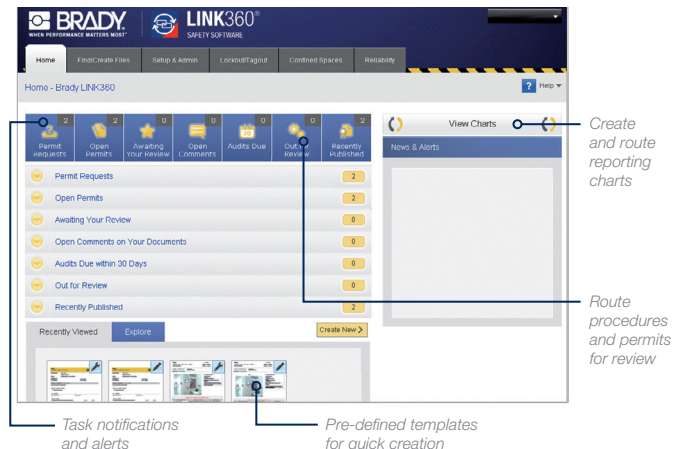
BRADY
WHEN PERFORMANCE MATTERS MOST

LINK360®
SAFETY SOFTWARE

Home | Find/Create Files | Setup & Admin | Lockout/Tagout | Confined Spaces | Reliability

Home - Brady LINK360

? Help

2 Permit Requests
2 Open Permits
0 Awaiting Your Review
0 Open Comments
0 Audits Due
0 Out for Review
2 Recently Published

| | |
|---|---|
| Permit Requests | 2 |
| Open Permits | 2 |
| Awaiting Your Review | 0 |
| Open Comments on Your Documents | 0 |
| Audits Due within 30 Days | 0 |
| Out for Review | 0 |
| Recently Published | 2 |

Recently Viewed | Explore

Create New >

View Charts

News & Alerts

Create and route reporting charts

Route procedures and permits for review

Task notifications and alerts

Pre-defined templates for quick creation